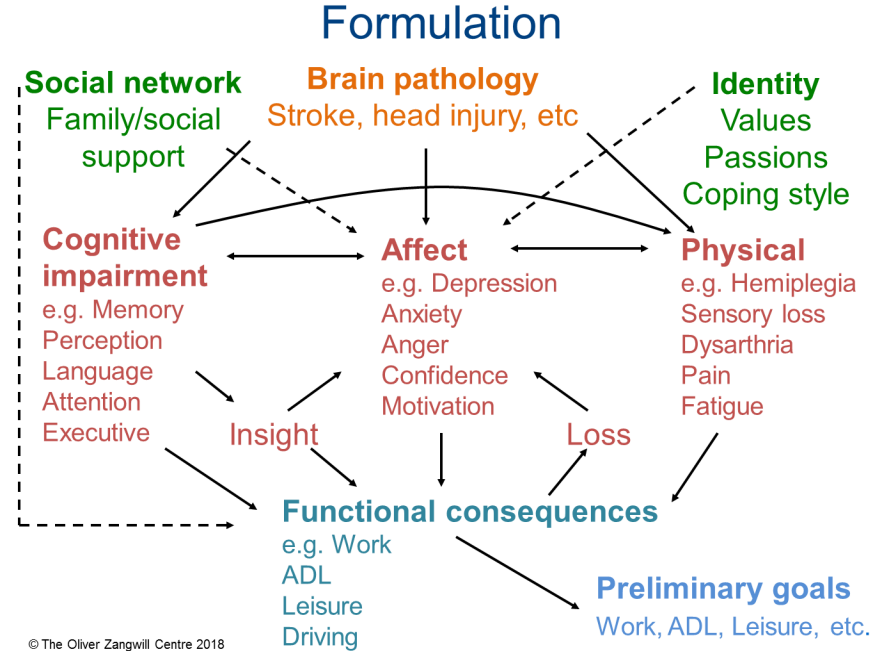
Formulation

Social network
Family/social support

Brain pathology
Stroke, head injury, etc

Identity
Values
Passions
Coping style

Cognitive impairment
e.g. Memory
Perception
Language
Attention
Executive

Affect
e.g. Depression
Anxiety
Anger
Confidence
Motivation

Physical
e.g. Hemiplegia
Sensory loss
Dysarthria
Pain
Fatigue

Insight

Loss

Functional consequences
e.g. Work
ADL
Leisure
Driving

Preliminary goals
Work, ADL, Leisure, etc.

© The Oliver Zangwill Centre 2018